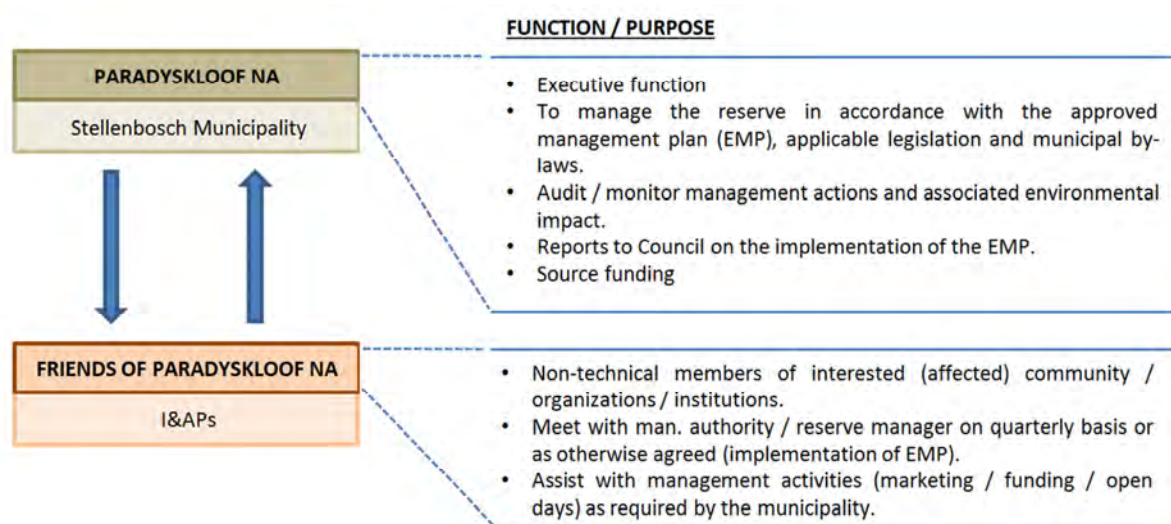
PARADYSKLOOF NA

Stellenbosch Municipality

FRIENDS OF PARADYSKLOOF NA

I&APs

FUNCTION / PURPOSE

- Executive function
- To manage the reserve in accordance with the approved management plan (EMP), applicable legislation and municipal by-laws.
- Audit / monitor management actions and associated environmental impact.
- Reports to Council on the implementation of the EMP.
- Source funding

- Non-technical members of interested (affected) community / organizations / institutions.
- Meet with man. authority / reserve manager on quarterly basis or as otherwise agreed (implementation of EMP).
- Assist with management activities (marketing / funding / open days) as required by the municipality.